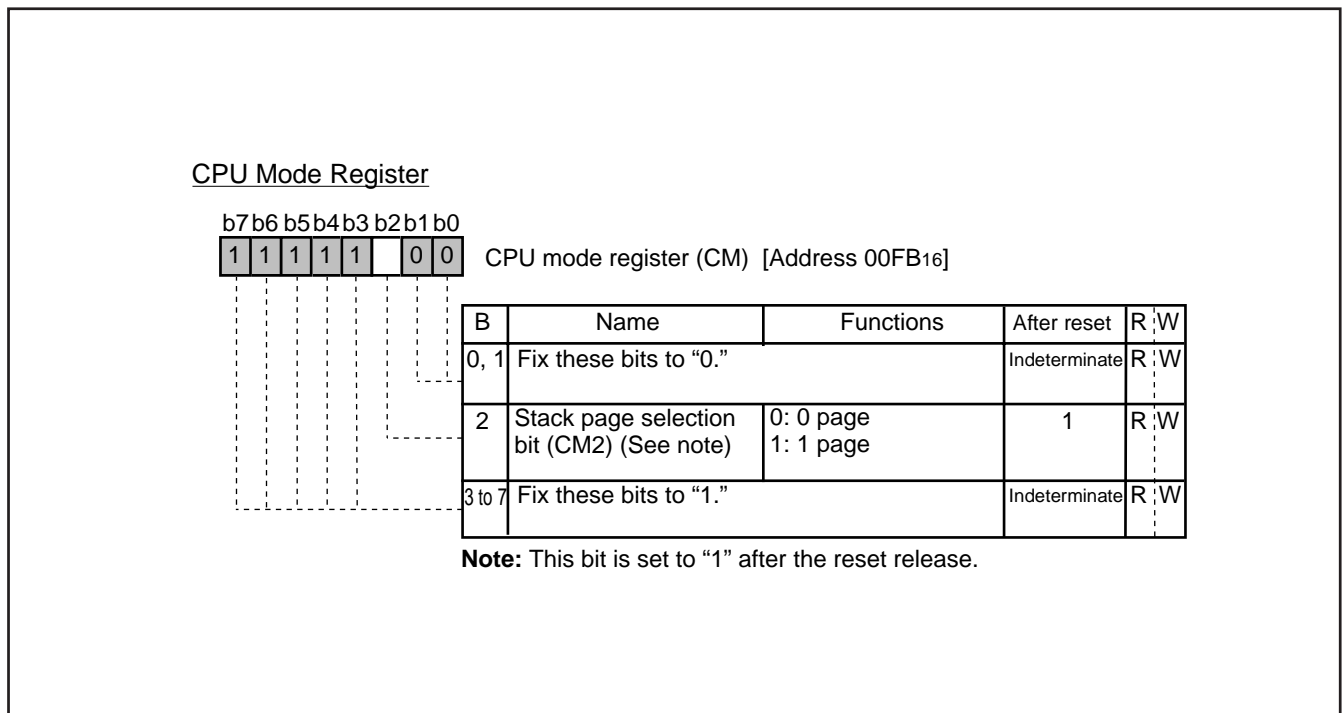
CPU Mode Register

b7 b6 b5 b4 b3 b2 b1 b0
1 1 1 1 1 0 0

CPU mode register (CM) [Address 00FB$_{16}$]

| B | Name | Functions | After reset | R | W |
|---|---|---|---|---|---|
| 0, 1 | Fix these bits to "0." | | Indeterminate | R | W |
| 2 | Stack page selection bit (CM2) (See note) | 0: 0 page<br>1: 1 page | 1 | R | W |
| 3 to 7 | Fix these bits to "1." | | Indeterminate | R | W |

**Note:** This bit is set to "1" after the reset release.